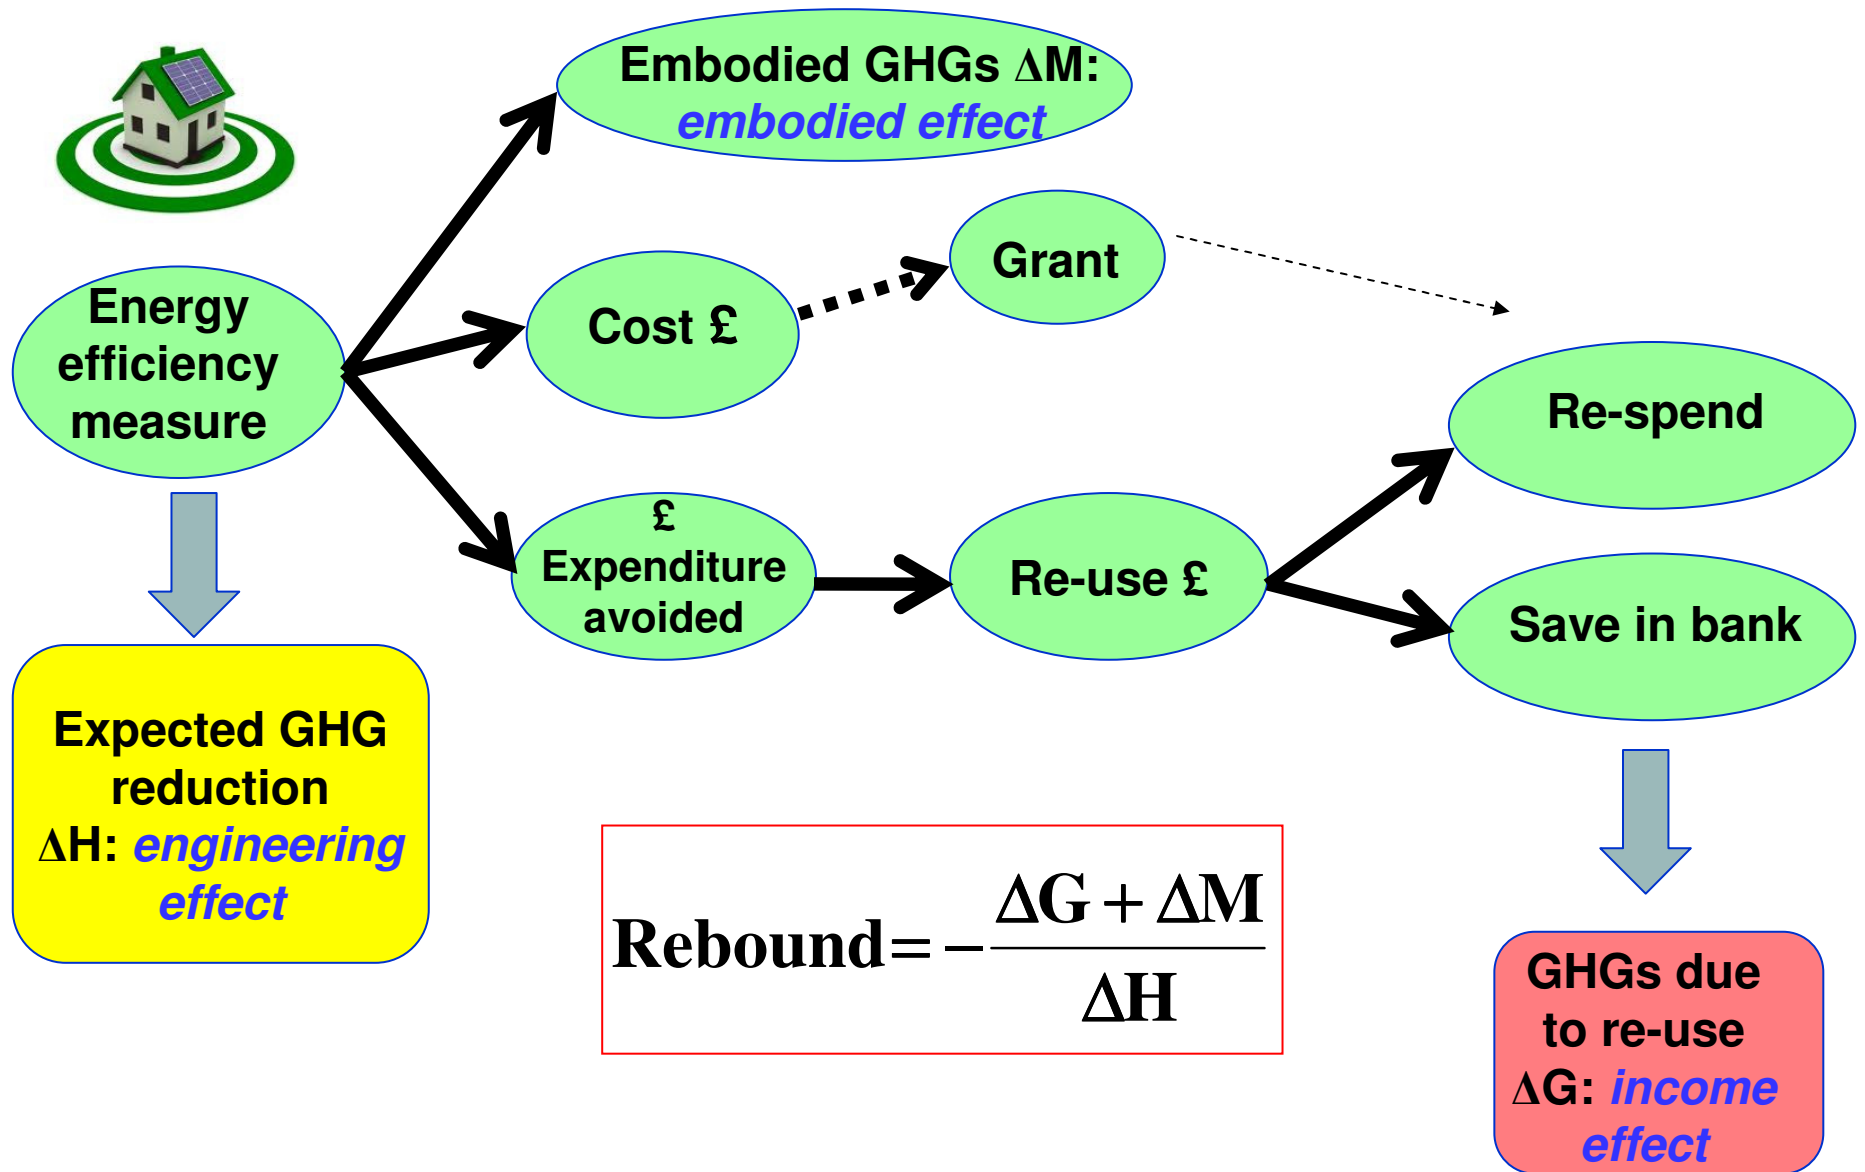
Embodied GHGs ΔM: embodied effect

Energy efficiency measure

Cost £

Grant

£ Expenditure avoided

Re-use £

Re-spend

Save in bank

Expected GHG reduction ΔH: engineering effect

$\text{Rebound} = -\frac{\Delta G + \Delta M}{\Delta H}$

GHGs due to re-use ΔG: income effect